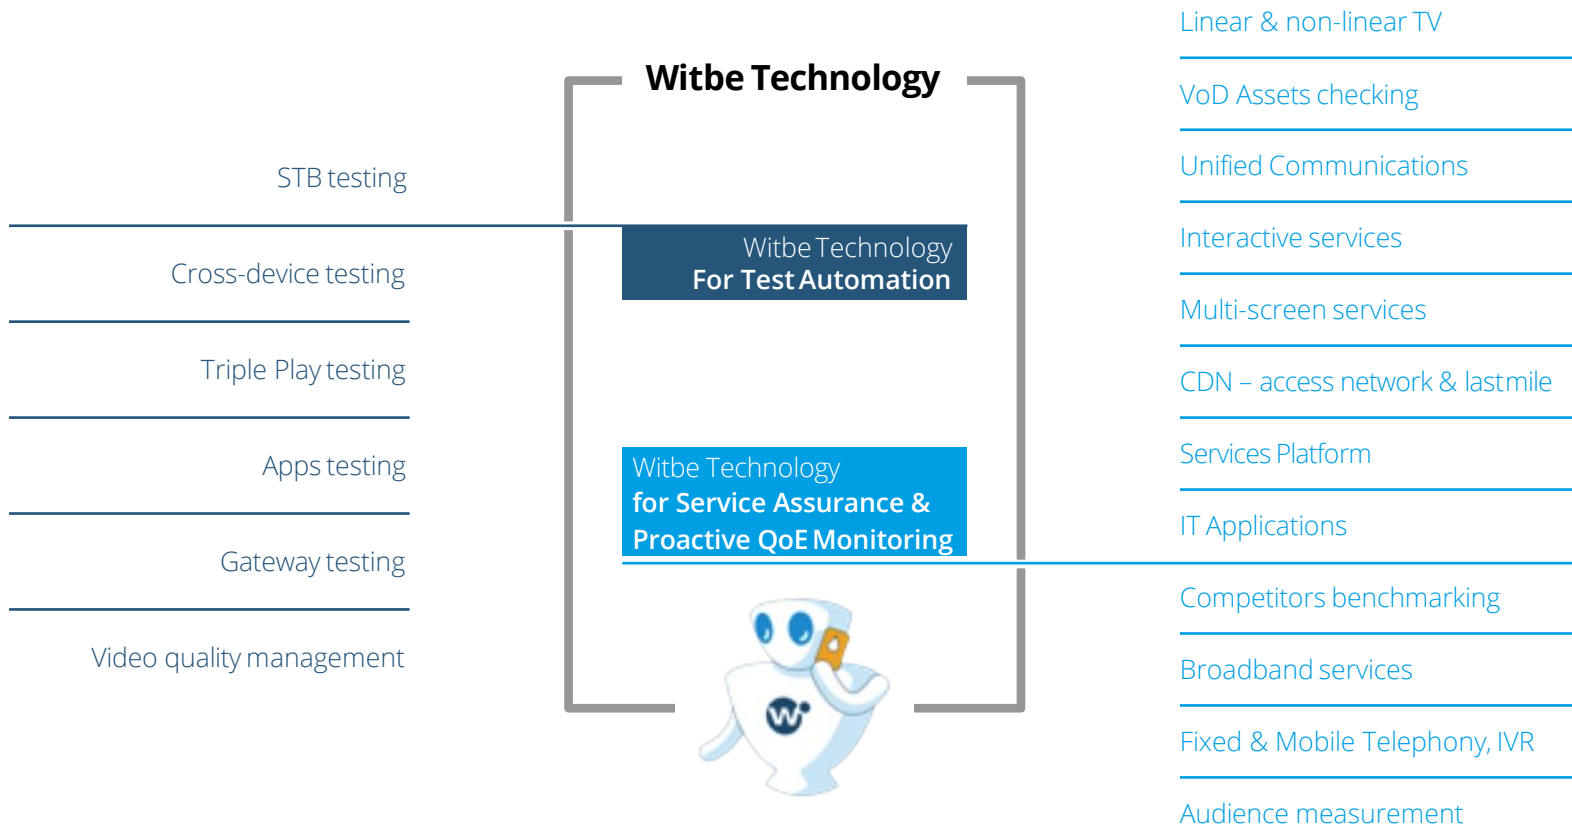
Witbe Technology

STB testing

Cross-device testing

Triple Play testing

Apps testing

Gateway testing

Video quality management

Witbe Technology
For Test Automation

Witbe Technology
for Service Assurance &
Proactive QoE Monitoring

Linear & non-linear TV

VoD Assets checking

Unified Communications

Interactive services

Multi-screen services

CDN – access network & lastmile

Services Platform

IT Applications

Competitors benchmarking

Broadband services

Fixed & Mobile Telephony, IVR

Audience measurement